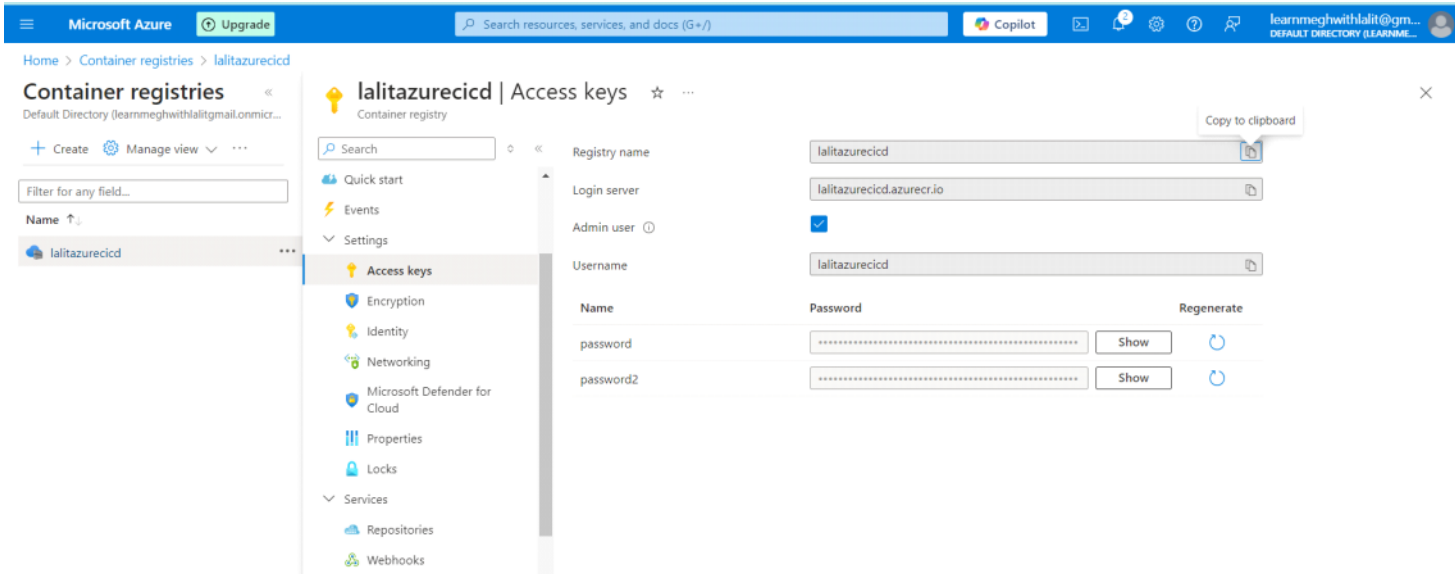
Microsoft Azure Upgrade Search resources, services, and docs (G+/) Copilot 2 learnmeghwithlalit@gm... DEFAULT DIRECTORY (LEARNME...

Home > Container registries > lalitazurecicd

Container registries
Default Directory (learnmeghwithlalitgmail.onmicr...

+ Create Manage view ...

Filter for any field...

Name ↑↓

lalitazurecicd ...

lalitazurecicd | Access keys ☆ ...
Container registry

Search

Quick start
Events
Settings
Access keys
Encryption
Identity
Networking
Microsoft Defender for Cloud
Properties
Locks
Services
Repositories
Webhooks

Copy to clipboard

Registry name lalitazurecicd
Login server lalitazurecicd.azurecr.io
Admin user
Username lalitazurecicd

| Name | Password | | Regenerate |
|---|---|---|---|
| password | •••••••••••••••••••••••••••••••••••••••••••• | Show | |
| password2 | •••••••••••••••••••••••••••••••••••••••••••• | Show | |